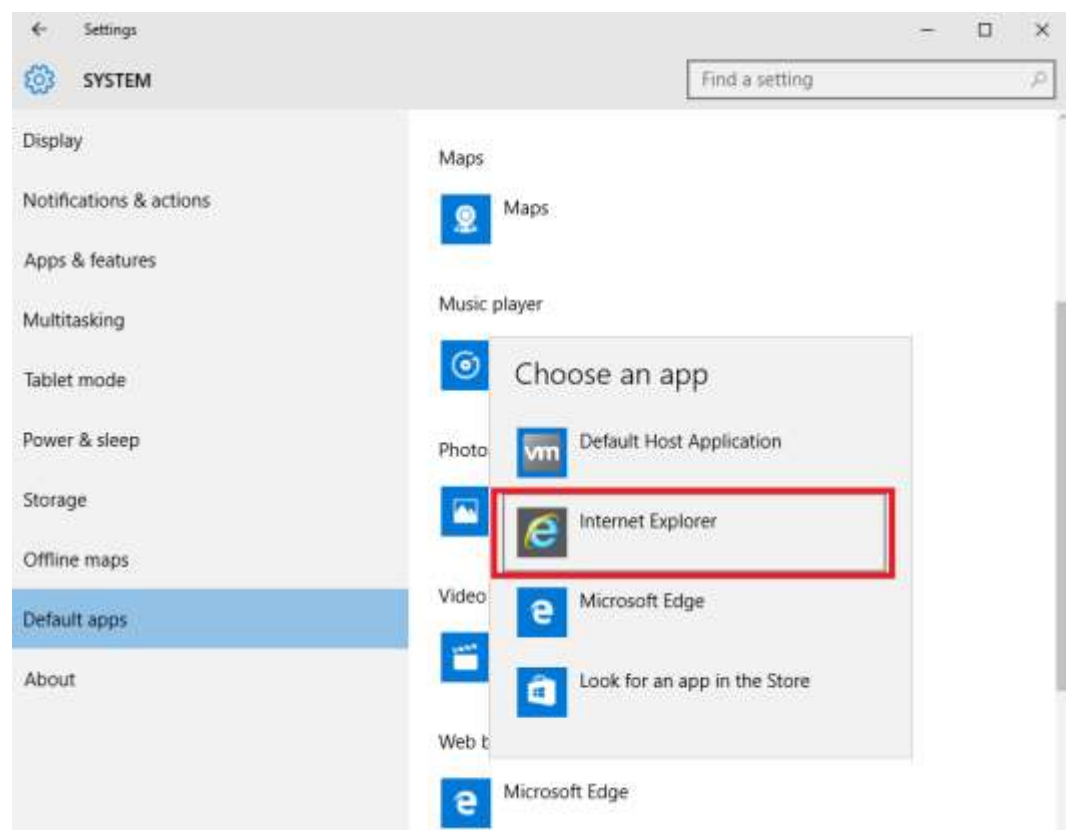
Settings

SYSTEM

Find a setting

Display

Notifications & actions

Apps & features

Multitasking

Tablet mode

Power & sleep

Storage

Offline maps

Default apps

About

Maps

Maps

Music player

Photo

Video

Web b

Microsoft Edge

Choose an app

Default Host Application

Internet Explorer

Microsoft Edge

Look for an app in the Store